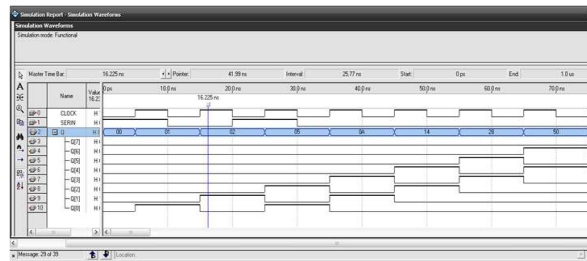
Simulation Report - Simulation Waveforms

Simulation Waveforms

Simulation mode: Functional

Master Time Bar: 16.225 ns

Pointer: 41.99 ns

Interval: 25.77 ns

Start: 0 ps

End: 1.0 us

| | Name | Value 16.23 |
|---|---|---|
| 0 | CLOCK | H 1 |
| 1 | SERIN | H 1 |
| 2 | Q | H 1 |
| 3 | Q[7] | H 1 |
| 4 | Q[6] | H 1 |
| 5 | Q[5] | H 1 |
| 6 | Q[4] | H 1 |
| 7 | Q[3] | H 1 |
| 8 | Q[2] | H 1 |
| 9 | Q[1] | H |
| 10 | Q[0] | H 1 |

0 ps 10.0 ns 16.225 ns 20.0 ns 30.0 ns 40.0 ns 50.0 ns 60.0 ns 70.0 ns

00 01 02 05 0A 14 28 50

Message: 29 of 39

Location